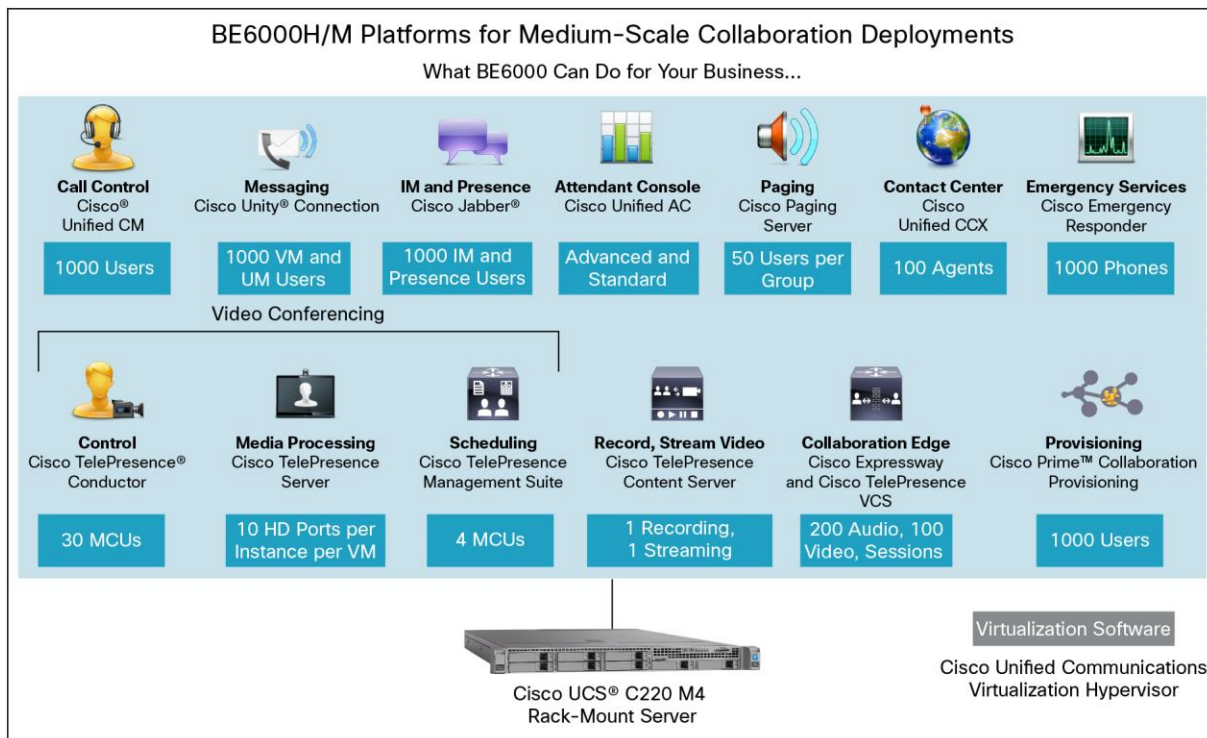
BE6000H/M Platforms for Medium-Scale Collaboration Deployments

What BE6000 Can Do for Your Business...

**Call Control**
Cisco® Unified CM

1000 Users

**Messaging**
Cisco Unity® Connection

1000 VM and UM Users

**IM and Presence**
Cisco Jabber®

1000 IM and Presence Users

**Attendant Console**
Cisco Unified AC

Advanced and Standard

**Paging**
Cisco Paging Server

50 Users per Group

**Contact Center**
Cisco Unified CCX

100 Agents

**Emergency Services**
Cisco Emergency Responder

1000 Phones

Video Conferencing

**Control**
Cisco TelePresence® Conductor

30 MCUs

**Media Processing**
Cisco TelePresence Server

10 HD Ports per Instance per VM

**Scheduling**
Cisco TelePresence Management Suite

4 MCUs

**Record, Stream Video**
Cisco TelePresence Content Server

1 Recording, 1 Streaming

**Collaboration Edge**
Cisco Expressway and Cisco TelePresence VCS

200 Audio, 100 Video, Sessions

**Provisioning**
Cisco Prime™ Collaboration Provisioning

1000 Users

Cisco UCS® C220 M4
Rack-Mount Server

Virtualization Software

Cisco Unified Communications Virtualization Hypervisor